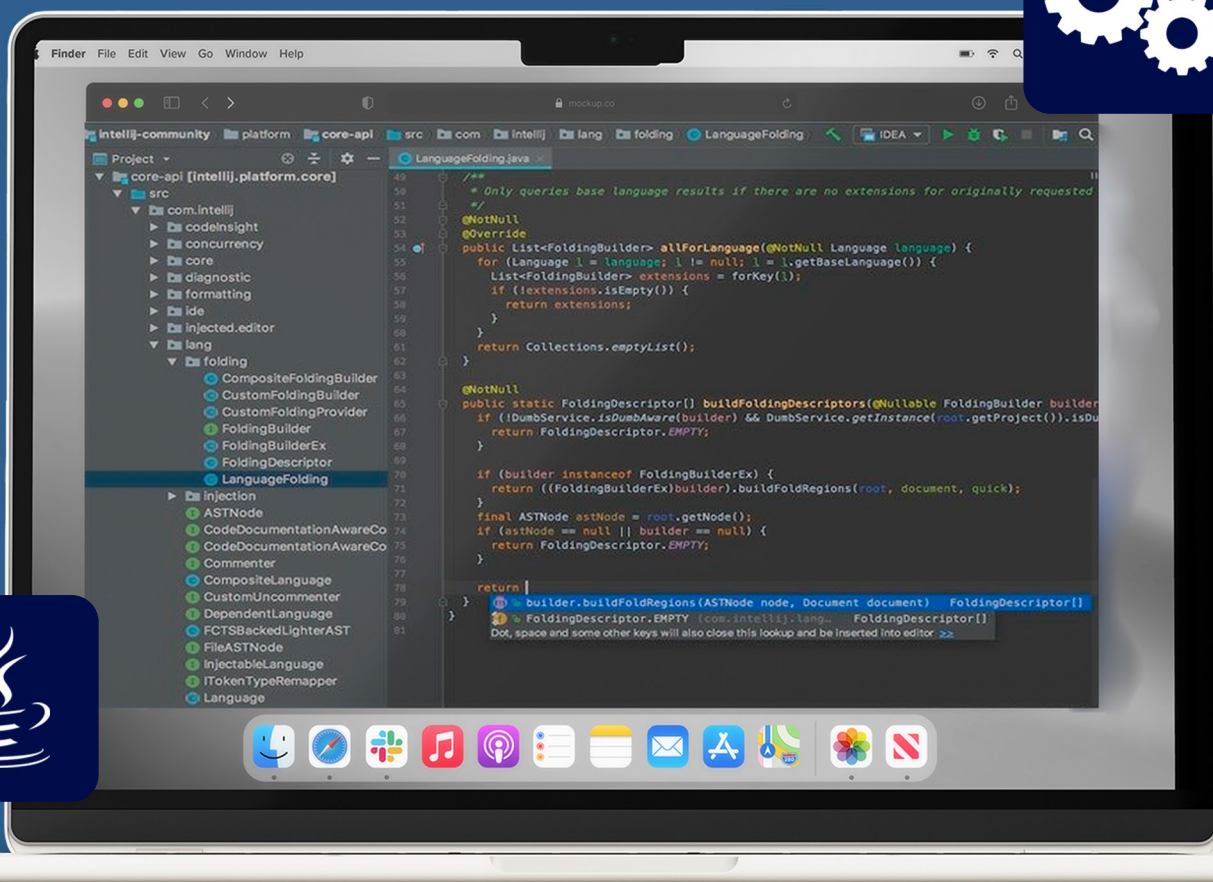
Finder File Edit View Go Window Help

mockup.co

intellij-community platform core-api src com intellij lang folding LanguageFolding IDEA

Project

core-api [intellij.platform.core]
src
com.intellij
codeInsight
concurrency
core
diagnostic
formatting
ide
injected.editor
lang
folding
CompositeFoldingBuilder
CustomFoldingBuilder
CustomFoldingProvider
FoldingBuilder
FoldingBuilderEx
FoldingDescriptor
LanguageFolding
injection
ASTNode
CodeDocumentationAwareCo
CodeDocumentationAwareCo
Commenter
CompositeLanguage
CustomUncommenter
DependentLanguage
FCTSBackedLighterAST
FileASTNode
InjectableLanguage
ITokenTypeRemapper
Language

LanguageFolding.java

49 /**
50 * Only queries base language results if there are no extensions for originally requested
51 */
52 @NotNull
53 @Override
54 public List<FoldingBuilder> allForLanguage(@NotNull Language language) {
55 for (Language l = language; l != null; l = l.getBaseLanguage()) {
56 List<FoldingBuilder> extensions = forKey(l);
57 if (!extensions.isEmpty()) {
58 return extensions;
59 }
60 }
61 return Collections.emptyList();
62 }
63
64 @NotNull
65 public static FoldingDescriptor[] buildFoldingDescriptors(@Nullable FoldingBuilder builder
66 if (!DumbService.isDumbAware(builder) && DumbService.getInstance(root.getProject()).isDu
67 return FoldingDescriptor.EMPTY;
68 }
69
70 if (builder instanceof FoldingBuilderEx) {
71 return ((FoldingBuilderEx)builder).buildFoldRegions(root, document, quick);
72 }
73 final ASTNode astNode = root.getNode();
74 if (astNode == null || builder == null) {
75 return FoldingDescriptor.EMPTY;
76 }
77
78 return
79 }
80 }
81

builder.buildFoldRegions(ASTNode node, Document document) FoldingDescriptor[]
FoldingDescriptor.EMPTY (com.intellij.lang... FoldingDescriptor[]
Dot, space and some other keys will also close this lookup and be inserted into editor >>